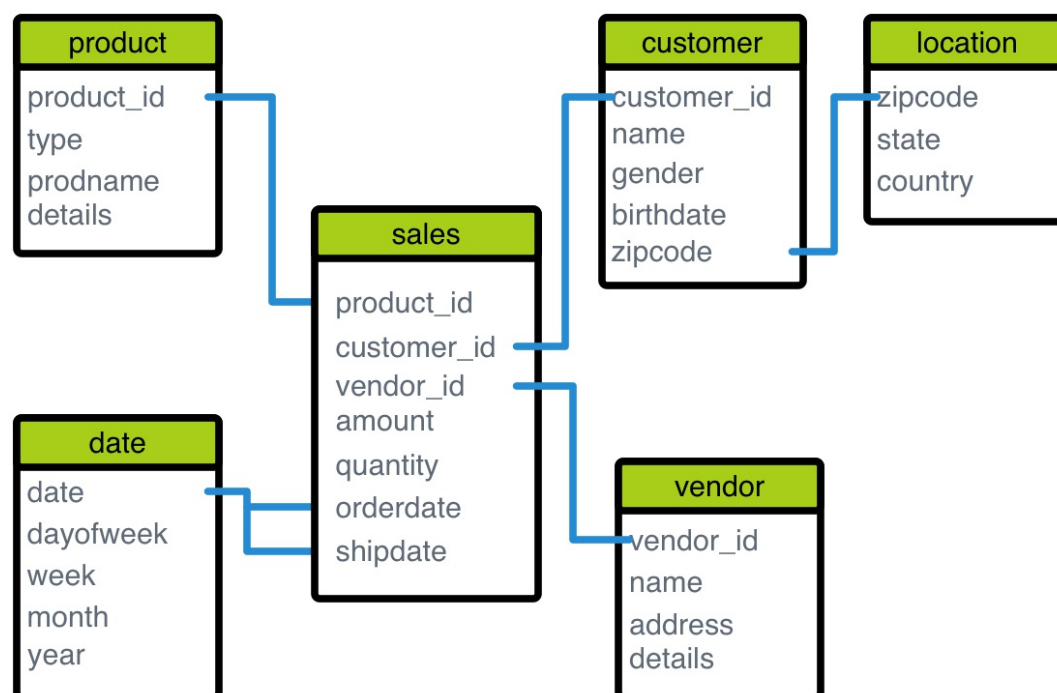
product
product_id
type
prodname
details

customer
customer_id
name
gender
birthdate
zipcode

location
zipcode
state
country

sales
product_id
customer_id
vendor_id
amount
quantity
orderdate
shipdate

date
date
dayofweek
week
month
year

vendor
vendor_id
name
address
details